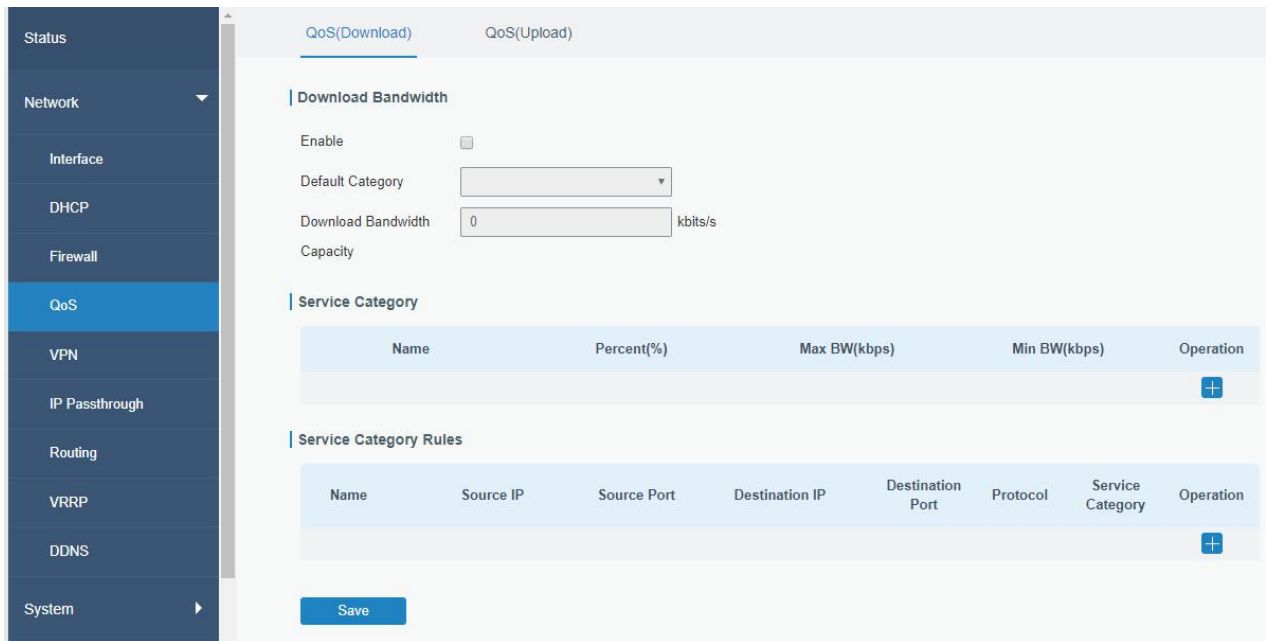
Status

Network

Interface

DHCP

Firewall

QoS

VPN

IP Passthrough

Routing

VRRP

DDNS

System

QoS(Download) QoS(Upload)

Download Bandwidth

Enable

Default Category

Download Bandwidth Capacity 0 kbits/s

Service Category

| Name | Percent(%) | Max BW(kbps) | Min BW(kbps) | Operation |
|---|---|---|---|---|
| | | | | + |

Service Category Rules

| Name | Source IP | Source Port | Destination IP | Destination Port | Protocol | Service Category | Operation |
|---|---|---|---|---|---|---|---|
| | | | | | | | + |

Save